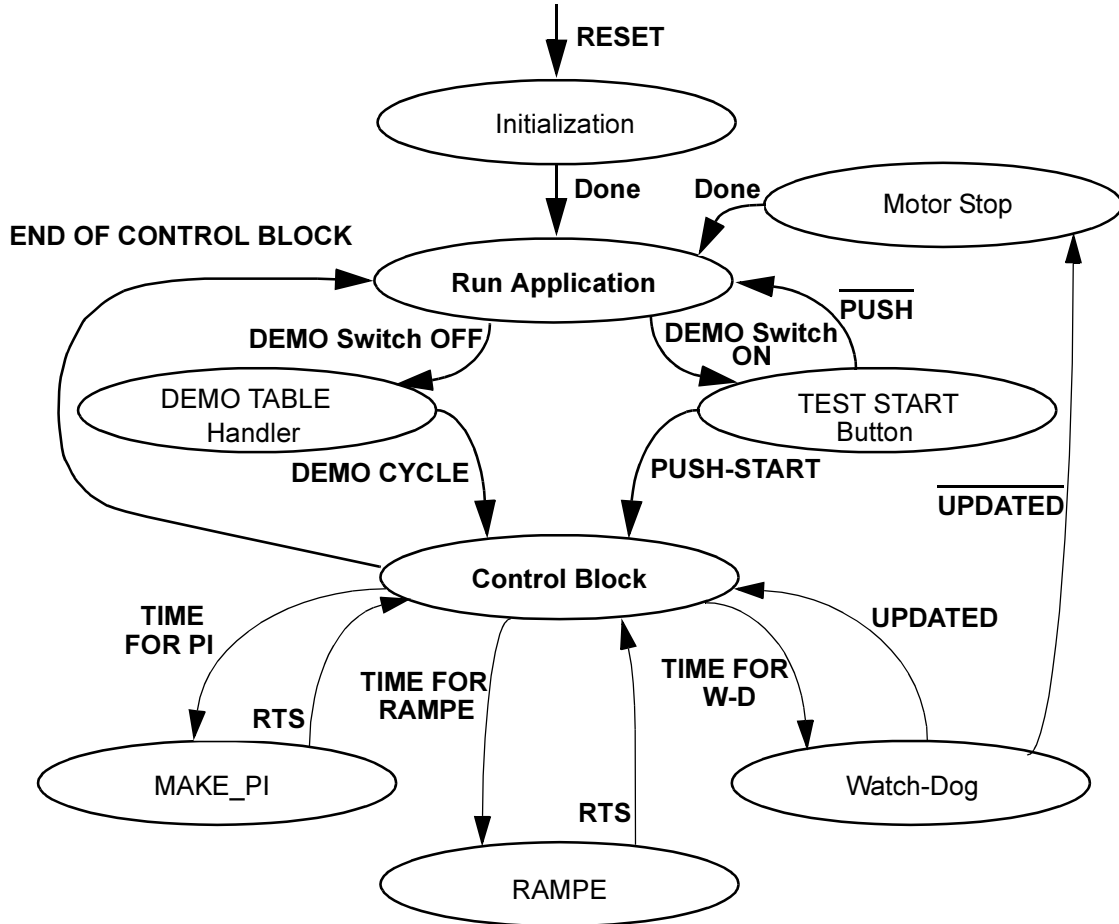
RESET

Initialization

Done

Done

Motor Stop

END OF CONTROL BLOCK

Run Application

$\overline{\text{PUSH}}$

DEMO Switch OFF

DEMO Switch ON

DEMO TABLE Handler

TEST START Button

DEMO CYCLE

PUSH-START

$\overline{\text{UPDATED}}$

Control Block

TIME FOR PI

UPDATED

TIME FOR RAMPE

TIME FOR W-D

RTS

MAKE_PI

Watch-Dog

RTS

RAMPE